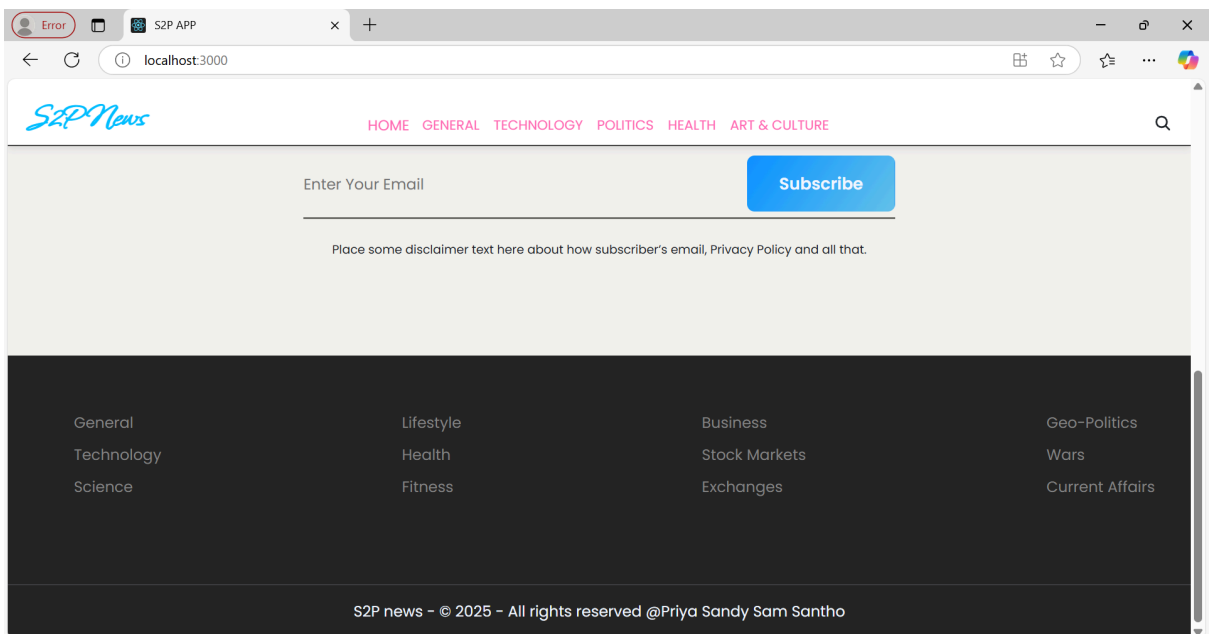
Error S2P APP
localhost:3000

S2PNews
HOME GENERAL TECHNOLOGY POLITICS HEALTH ART & CULTURE

Enter Your Email
Subscribe

Place some disclaimer text here about how subscriber's email, Privacy Policy and all that.

General
Technology
Science

Lifestyle
Health
Fitness

Business
Stock Markets
Exchanges

Geo-Politics
Wars
Current Affairs

S2P news - © 2025 - All rights reserved @Priya Sandy Sam Santho